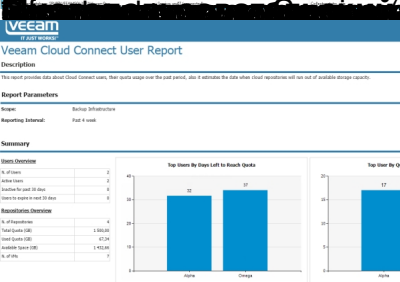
VEEAM
IT JUST WORKS!

Veeam Cloud Connect User Report

Description

This report provides data about Cloud Connect users, their quota usage over the past period, also it estimates the date when cloud repositories will run out of available storage capacity.

Report Parameters

| Scope: | Backup Infrastructure |
|---|---|
| Reporting Interval: | Past 4 week |

Summary

Users Overview

| # of Users | 2 |
|---|---|
| Active Users | 2 |
| Inactive for past 30 days | 0 |
| Users to expire in next 30 days | 0 |

Repositories Overview

| # of Repositories | 4 |
|---|---|
| Total Quota (GB) | 1 500,00 |
| Used Quota (GB) | 67,34 |
| Available Space (GB) | 1 432,66 |
| # of VMs | 7 |

Top Users By Days Left to Reach Quota

40
30
20
10
0

32
37

Alpha
Omega

Top User By Q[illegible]

20
10

17

Alpha